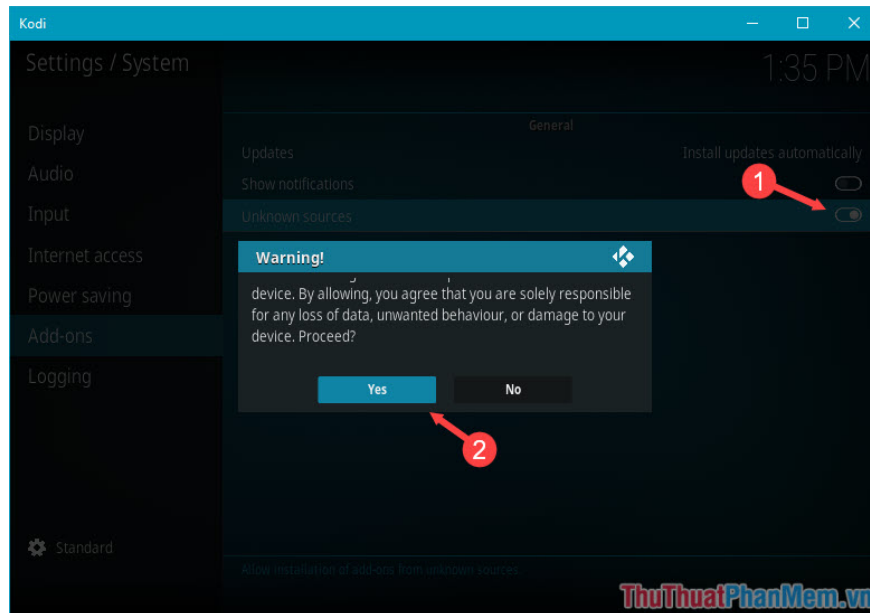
Kodi

Settings / System

1:35 PM

Display
Audio
Input
Internet access
Power saving
Add-ons
Logging

General

Updates
Install updates automatically
Show notifications
Unknown sources

1

Warning!

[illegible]
device. By allowing, you agree that you are solely responsible for any loss of data, unwanted behaviour, or damage to your device. Proceed?

Yes
No

2

Standard

Allow installation of add-ons from unknown sources

ThuThuatPhanMem.vn